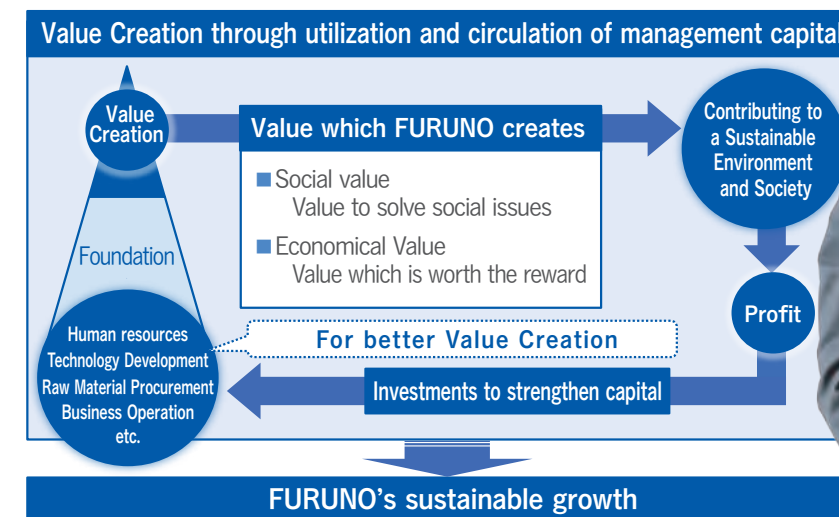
Value Creation through utilization and circulation of management capital

Value Creation

Foundation

Value which FURUNO creates

■ Social value
Value to solve social issues

■ Economical Value
Value which is worth the reward

Contributing to a Sustainable Environment and Society

Profit

For better Value Creation

Human resources
Technology Development
Raw Material Procurement
Business Operation
etc.

Investments to strengthen capital

FURUNO's sustainable growth